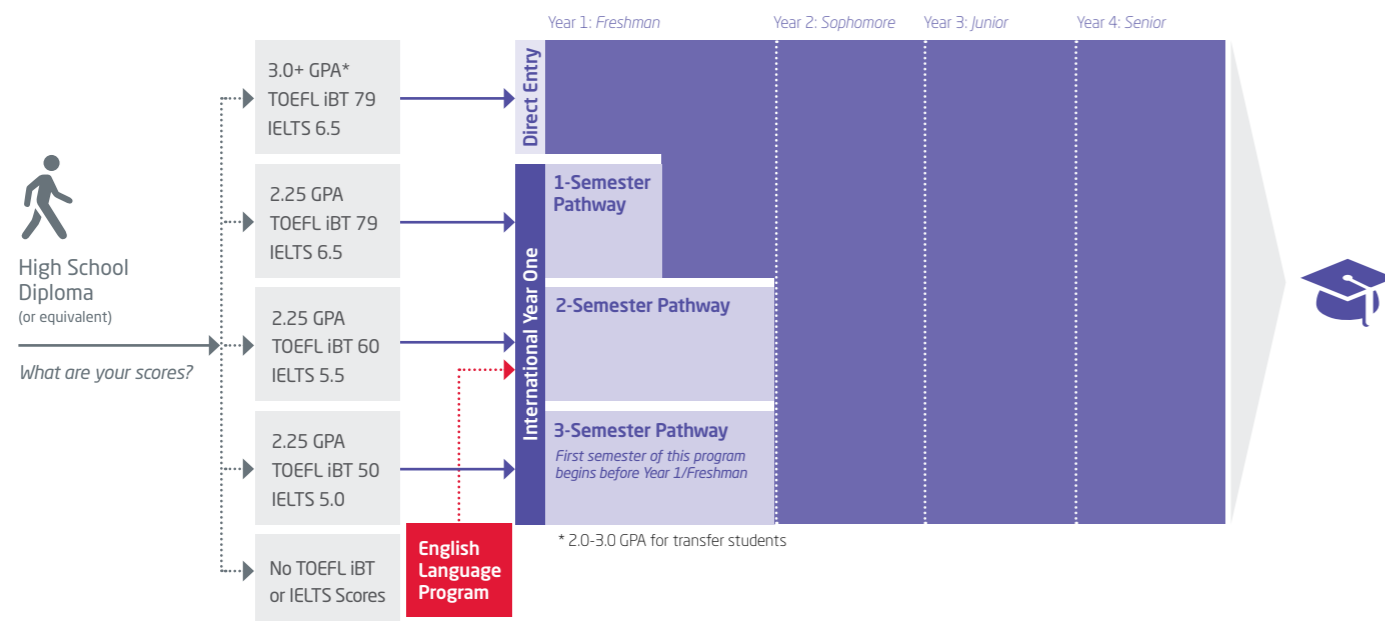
High School Diploma
(or equivalent)

What are your scores?

3.0+ GPA*
TOEFL iBT 79
IELTS 6.5

2.25 GPA
TOEFL iBT 79
IELTS 6.5

2.25 GPA
TOEFL iBT 60
IELTS 5.5

2.25 GPA
TOEFL iBT 50
IELTS 5.0

No TOEFL iBT or IELTS Scores

English Language Program

Year 1: Freshman
Year 2: Sophomore
Year 3: Junior
Year 4: Senior

Direct Entry

International Year One

1-Semester Pathway

2-Semester Pathway

3-Semester Pathway
First semester of this program begins before Year 1/Freshman

* 2.0-3.0 GPA for transfer students